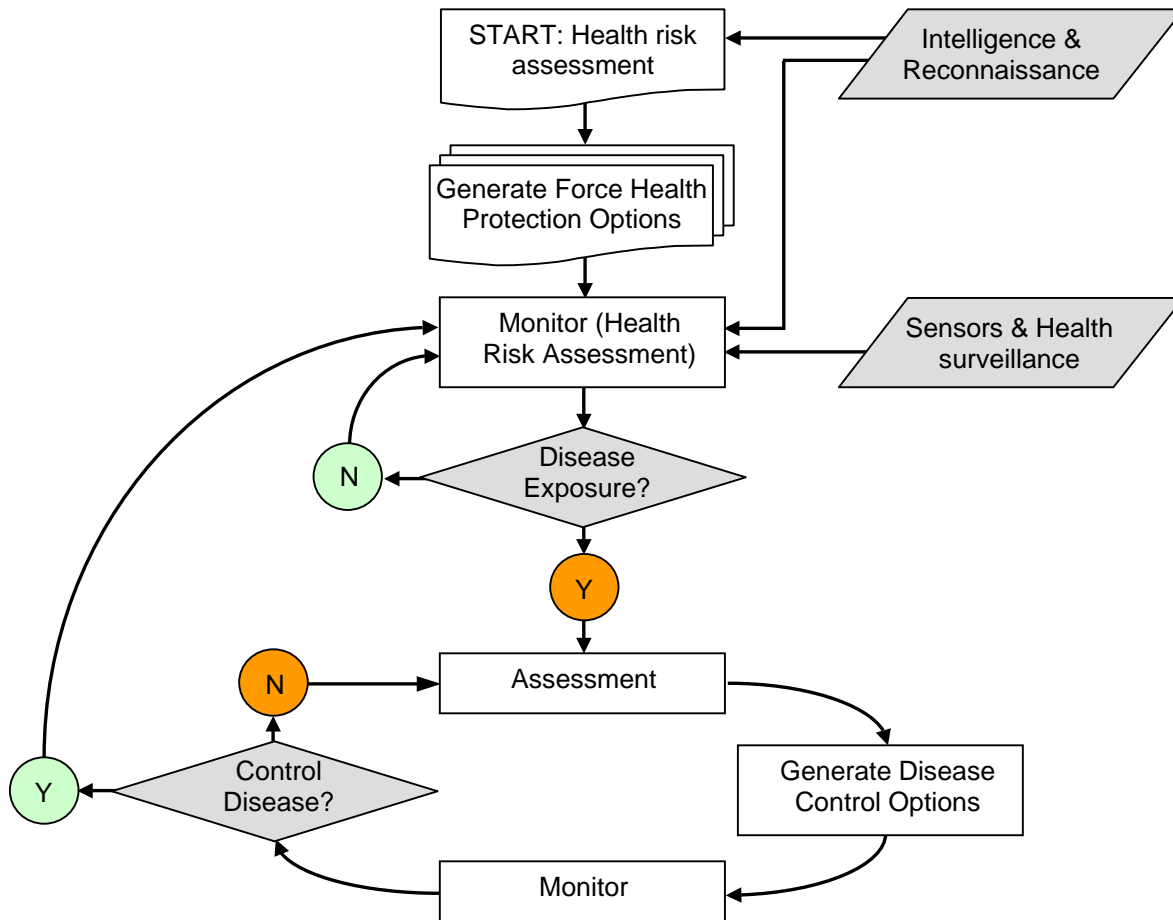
START: Health risk assessment

Intelligence & Reconnaissance

Generate Force Health Protection Options

Monitor (Health Risk Assessment)

Sensors & Health surveillance

N

Disease Exposure?

Y

N

Assessment

Generate Disease Control Options

Y

Control Disease?

Monitor